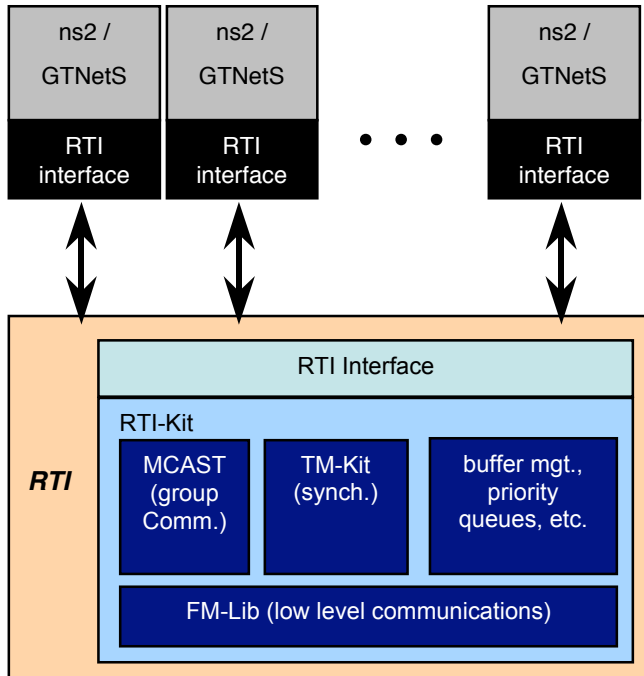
ns2 / GTNetS

RTI interface

ns2 / GTNetS

RTI interface

• • •

ns2 / GTNetS

RTI interface

RTI

RTI Interface

RTI-Kit

MCAST (group Comm.)

TM-Kit (synch.)

buffer mgt., priority queues, etc.

FM-Lib (low level communications)